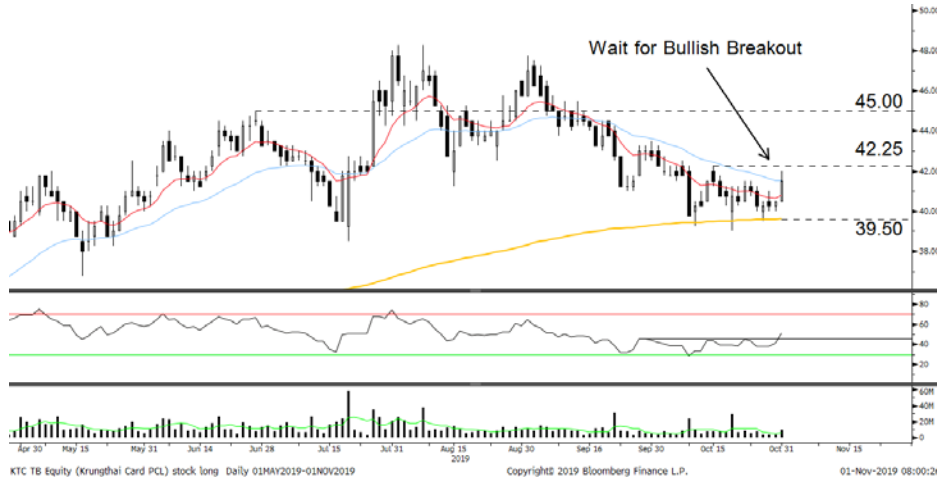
Wait for Bullish Breakout

45.00

42.25

39.50

50.00
48.00
46.00
44.00
42.00
40.00
38.00

80
60
40
20

60M
40M
20M
0M

Apr 30 May 15 May 31 Jun 14 Jun 28 Jul 15 Jul 31 Aug 15 Aug 30 Sep 16 Sep 30 Oct 15 Oct 31 Nov 15
2019

KTC TB Equity (Krungthai Card PCL) stock long Daily 01MAY2019-01NOV2019 Copyright© 2019 Bloomberg Finance L.P. 01-Nov-2019 08:00:2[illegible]